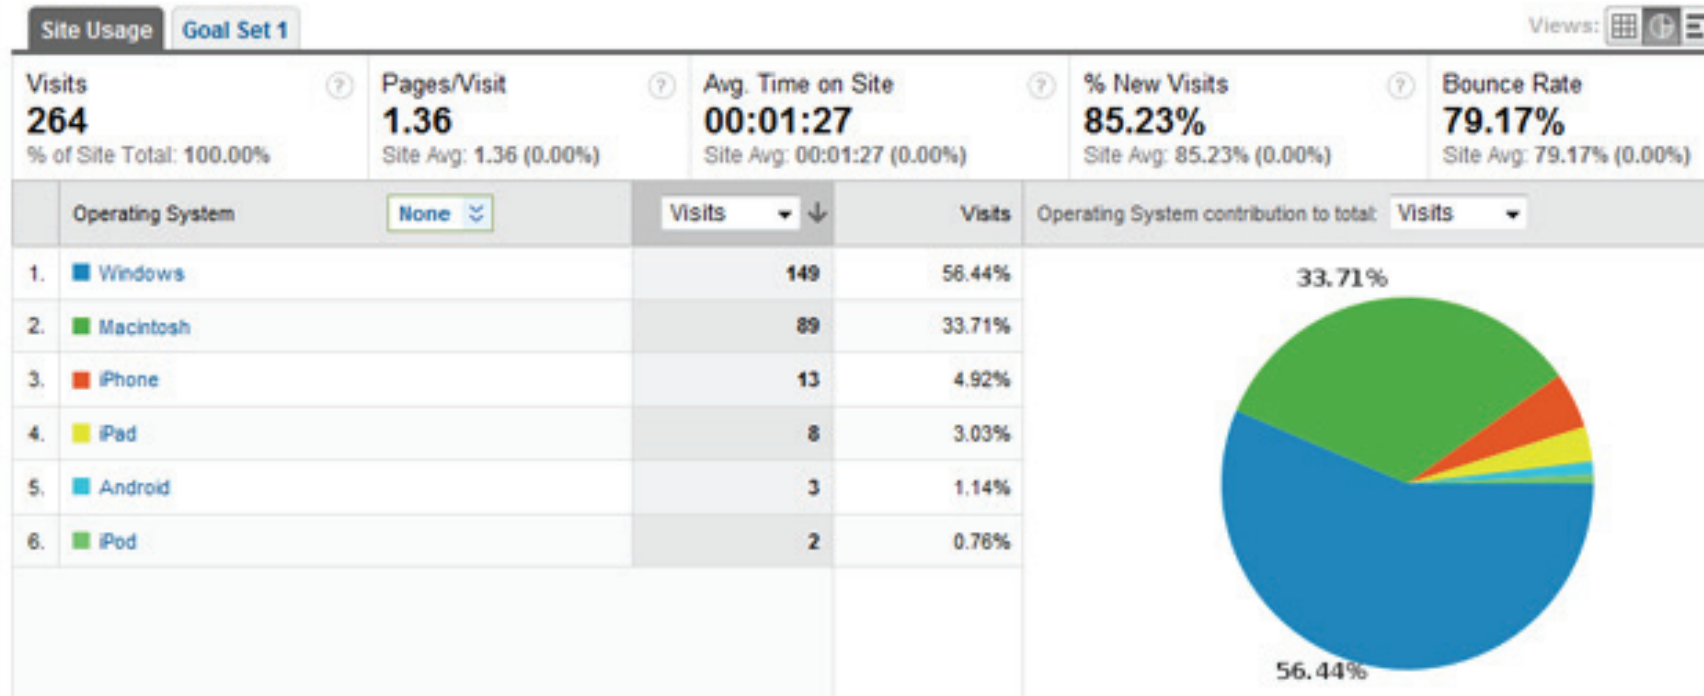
Site Usage Goal Set 1

Views:

Visits
264
% of Site Total: 100.00%

Pages/Visit
1.36
Site Avg: 1.36 (0.00%)

Avg. Time on Site
00:01:27
Site Avg: 00:01:27 (0.00%)

% New Visits
85.23%
Site Avg: 85.23% (0.00%)

Bounce Rate
79.17%
Site Avg: 79.17% (0.00%)

| | Operating System None | Visits | Visits | Operating System contribution to total: Visits |
|---|---|---|---|---|
| 1. | Windows | 149 | 56.44% | |
| 2. | Macintosh | 89 | 33.71% | |
| 3. | iPhone | 13 | 4.92% | |
| 4. | iPad | 8 | 3.03% | |
| 5. | Android | 3 | 1.14% | |
| 6. | iPod | 2 | 0.76% | |

33.71%
56.44%